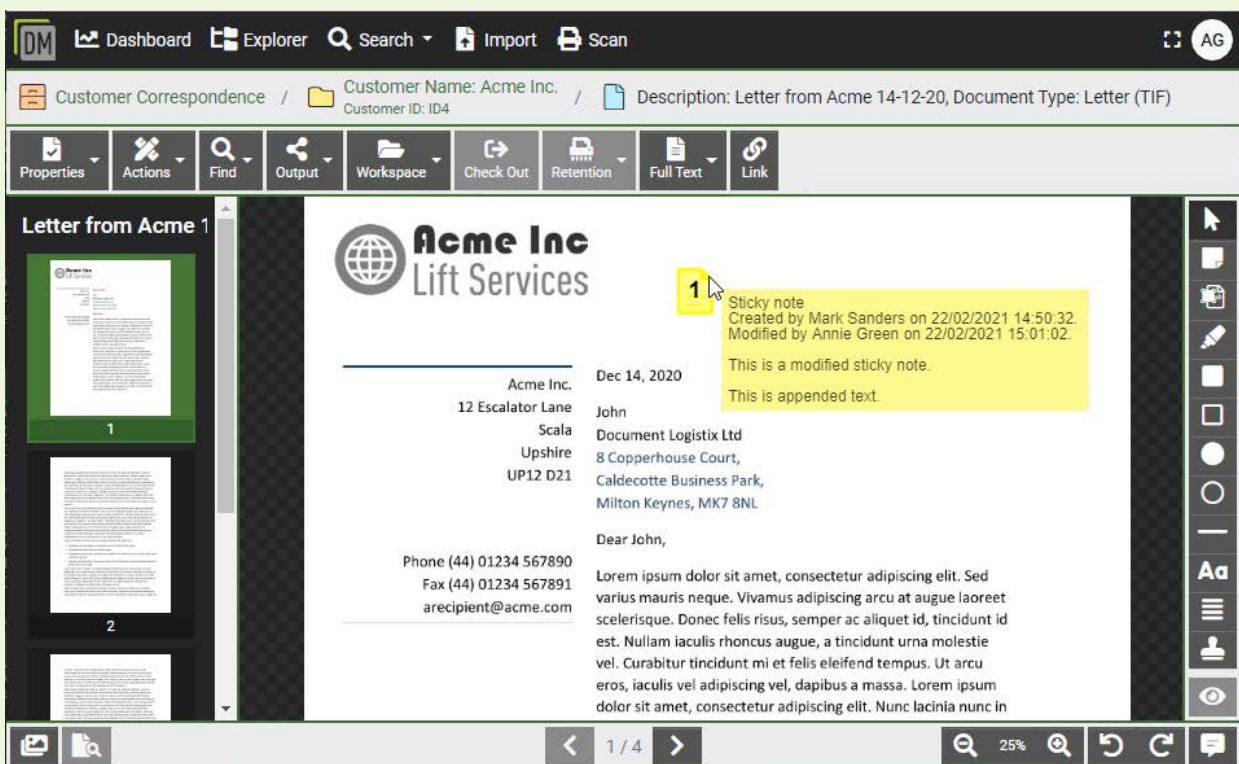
DM Dashboard Explorer Search Import Scan AG

Customer Correspondence / Customer Name: Acme Inc. Customer ID: ID4 / Description: Letter from Acme 14-12-20, Document Type: Letter (TIF)

Properties Actions Find Output Workspace Check Out Retention Full Text Link

Letter from Acme 1

1

2

Acme Inc
Lift Services

1

Sticky note
Created by Mark Sanders on 22/02/2021 14:50:32.
Modified by Annie Green on 22/02/2021 15:01:02.

This is a modified sticky note.

This is appended text.

Acme Inc.
12 Escalator Lane
Scala
Upshire
UP12 D21

Phone (44) 01234 567890
Fax (44) 01234 567891
arecipient@acme.com

Dec 14, 2020

John
Document Logistix Ltd
8 Copperhouse Court,
Caldecotte Business Park,
Milton Keynes, MK7 8NL

Dear John,

Lorem ipsum dolor sit amet, consectetur adipiscing elit. Sed varius mauris neque. Vivamus adipiscing arcu at augue laoreet scelerisque. Donec felis risus, semper ac aliquet id, tincidunt id est. Nullam iaculis rhoncus augue, a tincidunt urna molestie vel. Curabitur tincidunt mi et felis eleifend tempus. Ut arcu eros, iaculis vel adipiscing vel, dapibus a massa. Lorem ipsum dolor sit amet, consectetur adipiscing elit. Nunc lacinia nunc in

Aa

1 / 4

25%